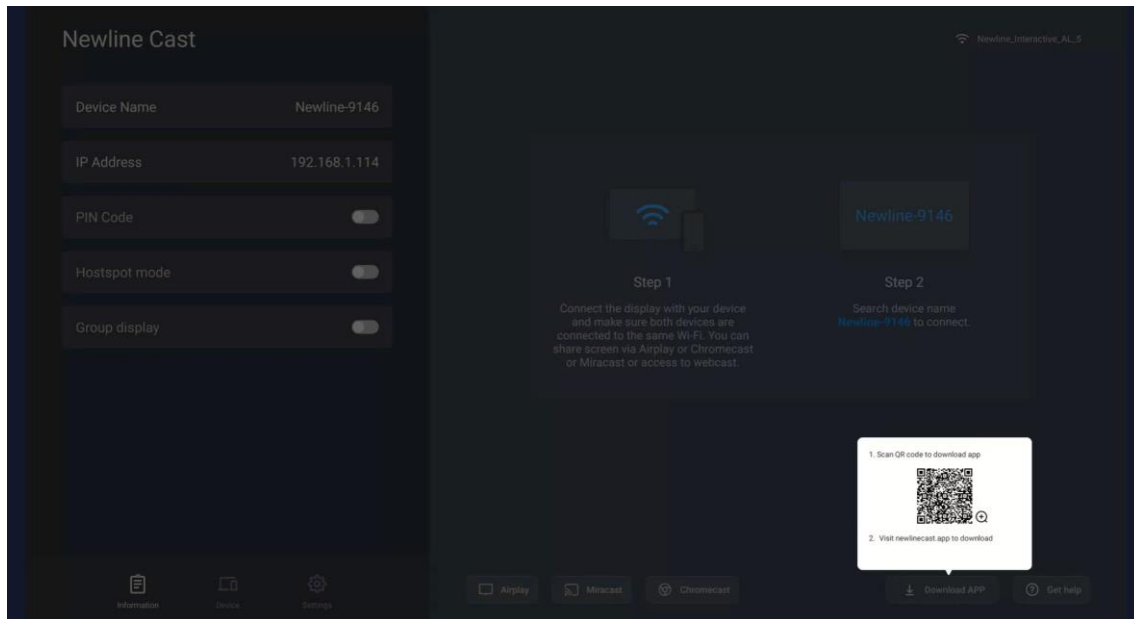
Newline Cast

Newline_Interactive_AL_5

Device Name Newline-9146

IP Address 192.168.1.114

PIN Code

Hostspot mode

Group display

Newline-9146

Step 1

Connect the display with your device and make sure both devices are connected to the same Wi-Fi. You can share screen via Airplay or Chromecast or Miracast or access to webcast.

Step 2

Search device name Newline-9146 to connect.

1. Scan QR code to download app

2. Visit newlinecast.app to download

Information Device Settings

Airplay Miracast Chromecast

Download APP Get help